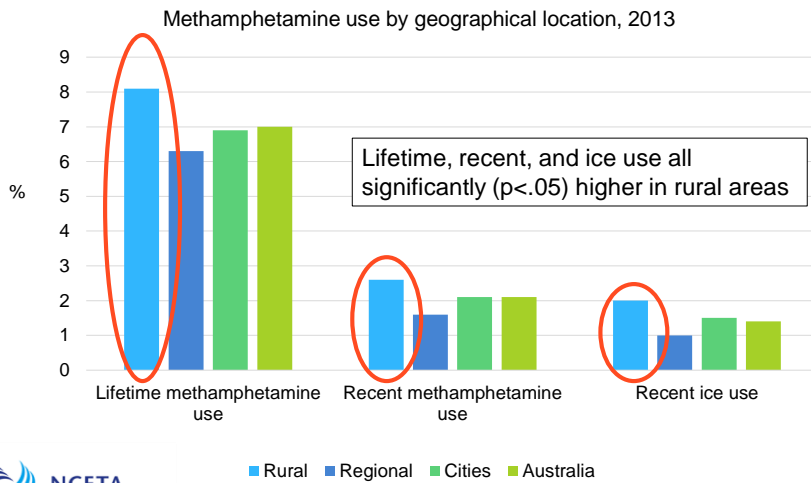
Methamphetamine use by geographical location, 2013

9
8
7
6
5
4
3
2
1
0

%

Lifetime, recent, and ice use all significantly (p<.05) higher in rural areas

Lifetime methamphetamine use

Recent methamphetamine use

Recent ice use

Rural Regional Cities Australia

NCETA